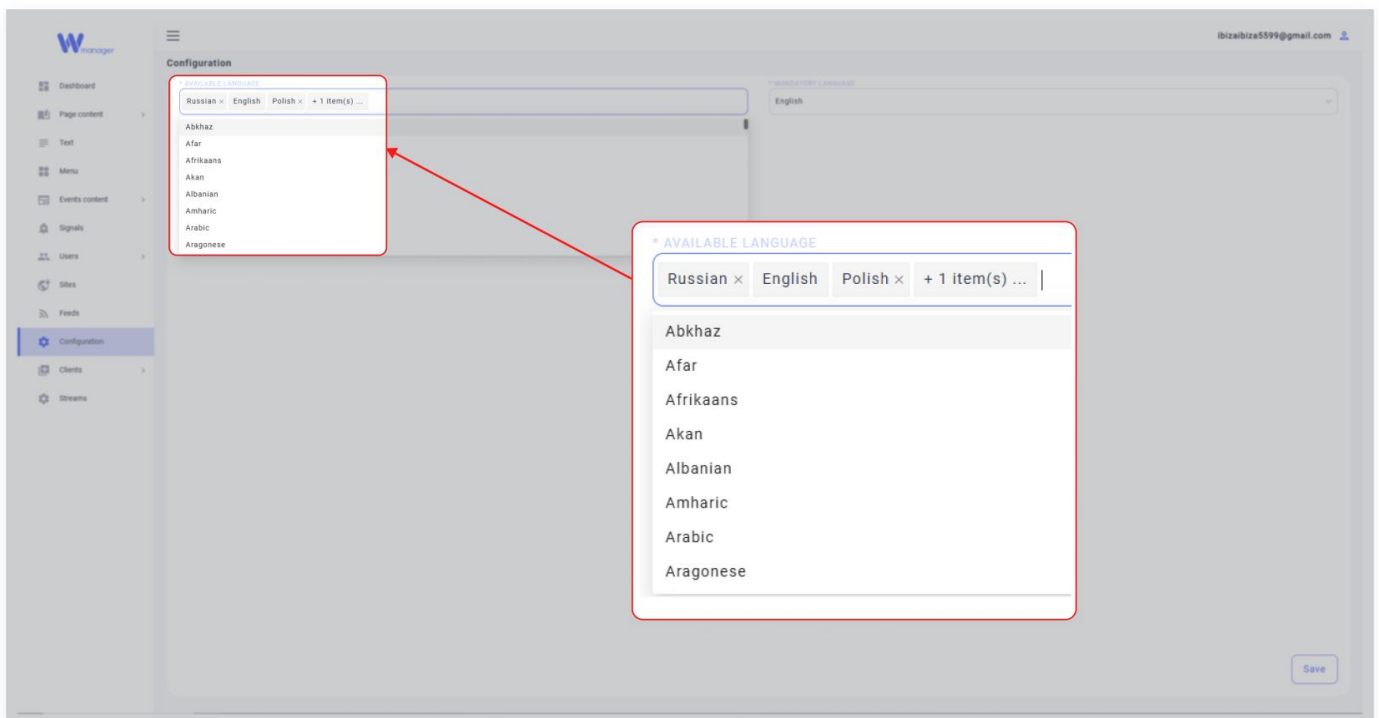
W manager

Dashboard
Page content
Text
Menu
Events content
Signals
Users
Sites
Feeds
Configuration
Clients
Streams

Configuration

ibizaibiza5599@gmail.com

* AVAILABLE LANGUAGE
Russian × English Polish × + 1 item(s) ...

Abkhaz
Afar
Afrikaans
Akan
Albanian
Amharic
Arabic
Aragonese

* MANDATORY LANGUAGE
English

* AVAILABLE LANGUAGE
Russian × English Polish × + 1 item(s) ...

Abkhaz
Afar
Afrikaans
Akan
Albanian
Amharic
Arabic
Aragonese

Save